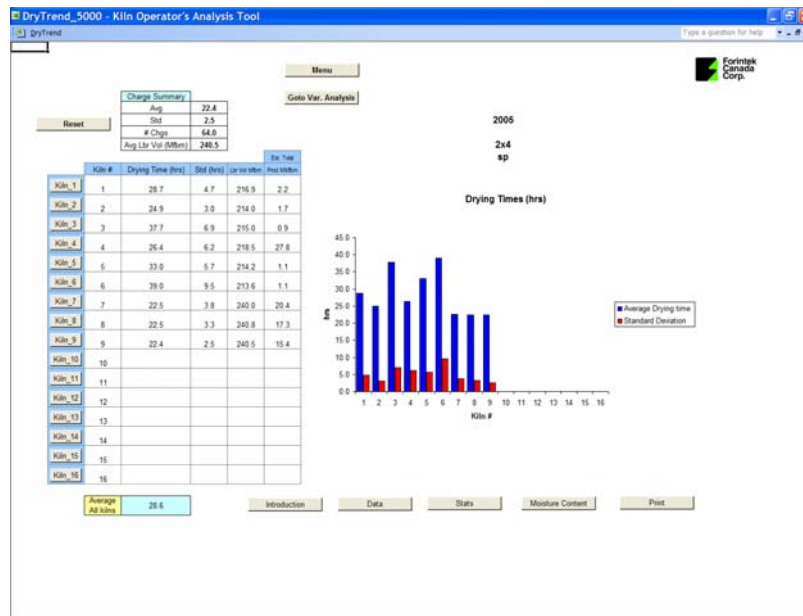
DryTrend_5000 - Kiln Operator's Analysis Tool

DryTrend

Type a question for help

Menu

Goto Var. Analysis

Forintek Canada Corp.

| Charge Summary | |
|---|---|
| Avg | 22.4 |
| Std | 2.5 |
| # Chgs | 64.0 |
| Avg Lbr Vol (Mfbm) | 240.5 |

Reset

2005

2x4

sp

| | Kiln # | Drying Time (hrs) | Std (hrs) | Lbr Vol Mfbm | Est. Total Prod Mfbm |
|---|---|---|---|---|---|
| Kiln_1 | 1 | 28.7 | 4.7 | 216.9 | 2.2 |
| Kiln_2 | 2 | 24.9 | 3.0 | 214.0 | 1.7 |
| Kiln_3 | 3 | 37.7 | 6.9 | 215.0 | 0.9 |
| Kiln_4 | 4 | 26.4 | 6.2 | 218.5 | 27.8 |
| Kiln_5 | 5 | 33.0 | 5.7 | 214.2 | 1.1 |
| Kiln_6 | 6 | 39.0 | 9.5 | 213.6 | 1.1 |
| Kiln_7 | 7 | 22.5 | 3.8 | 240.0 | 20.4 |
| Kiln_8 | 8 | 22.5 | 3.3 | 240.8 | 17.3 |
| Kiln_9 | 9 | 22.4 | 2.5 | 240.5 | 15.4 |
| Kiln_10 | 10 | | | | |
| Kiln_11 | 11 | | | | |
| Kiln_12 | 12 | | | | |
| Kiln_13 | 13 | | | | |
| Kiln_14 | 14 | | | | |
| Kiln_15 | 15 | | | | |
| Kiln_16 | 16 | | | | |

Drying Times (hrs)

hrs

45.0
40.0
35.0
30.0
25.0
20.0
15.0
10.0
5.0
0.0

1 2 3 4 5 6 7 8 9 10 11 12 13 14 15 16

Kiln #

Average Drying time
Standard Deviation

Average All kilns | 28.6

Introduction

Data

Stats

Moisture Content

Print